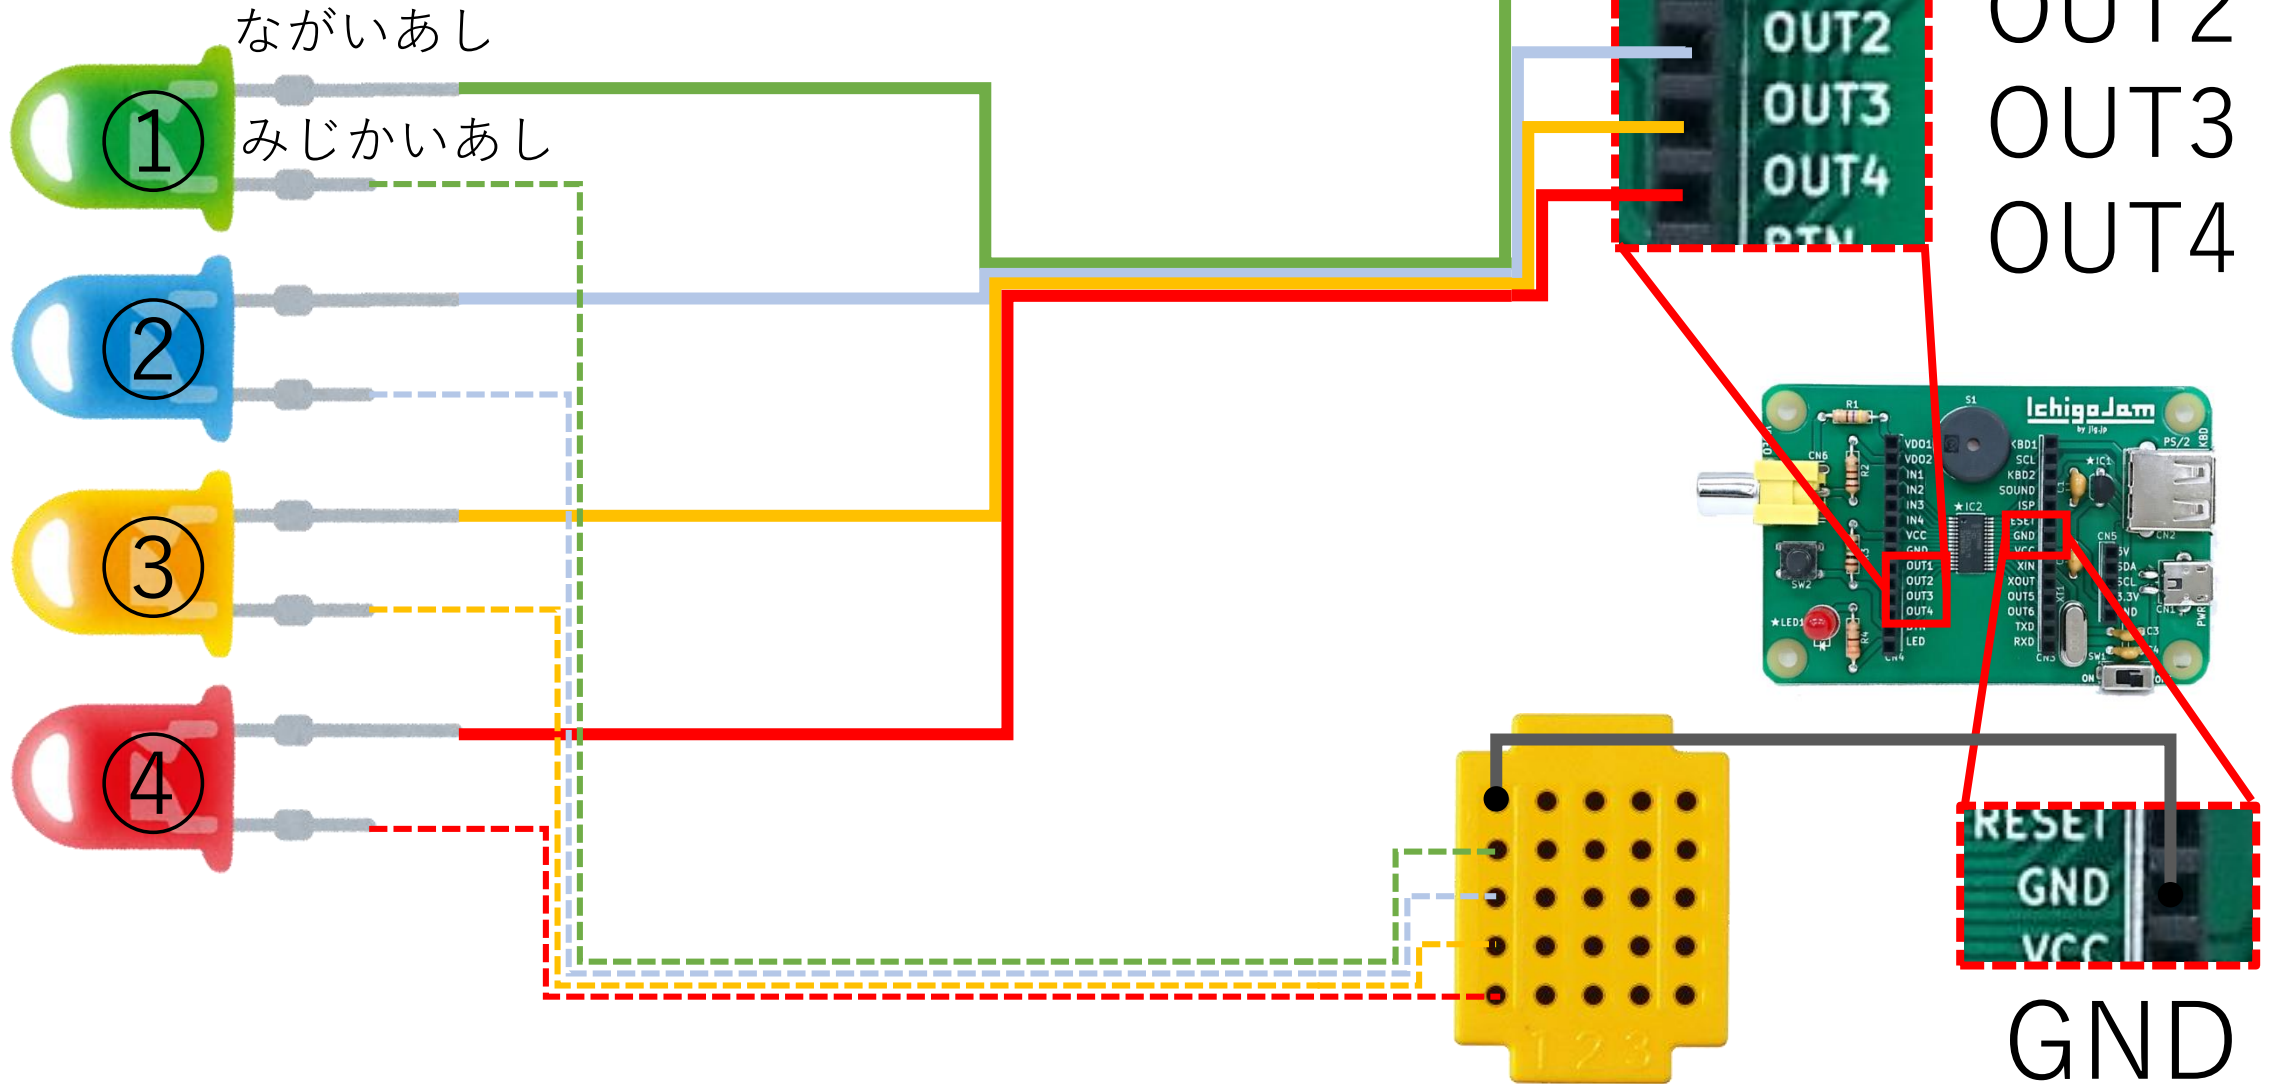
ながいあし
みじかいあし
①
②
③
④
OUT2
OUT3
OUT4
OUT2
OUT3
OUT4
IchigoJam
VDD1
VDD2
IN1
IN2
IN3
IN4
VCC
GND
OUT1
OUT2
OUT3
OUT4
LED
KBD1
SCL
KBD2
SOUND
ISP
RESET
GND
VCC
XIN
XOUT
OUT5
OUT6
TXD
RXD
RESET
GND
VCC
GND